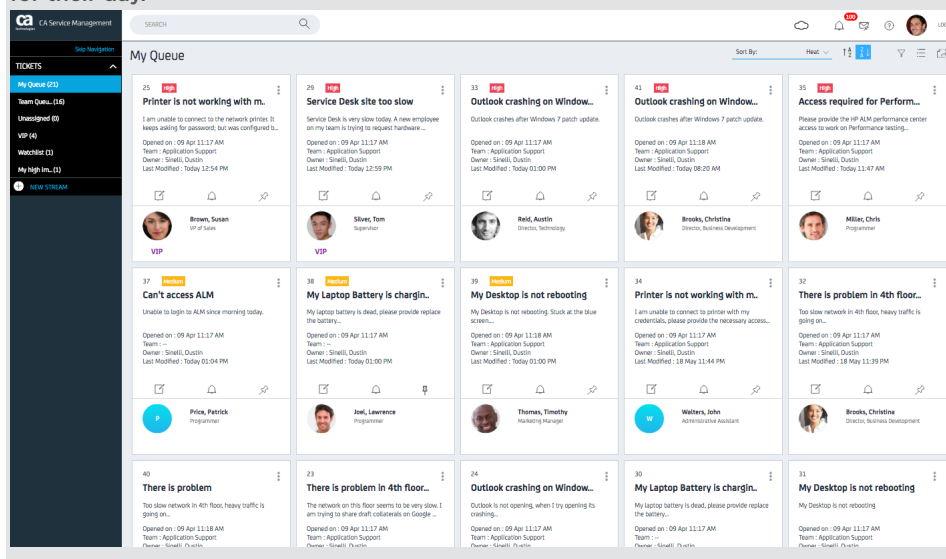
for their day.

ca technologies CA Service Management

SEARCH

100

Skip Navigation

TICKETS

My Queue (21)

Team Queu... (16)

Unassigned (0)

VIP (4)

Watchlist (1)

My high im... (1)

NEW STREAM

My Queue

Sort By: Heat

25 High
Printer is not working with m..
I am unable to connect to the network printer. It keeps asking for password; but was configured b...
Opened on : 09 Apr 11:17 AM
Team : Application Support
Owner : Sinelli, Dustin
Last Modified : Today 12:54 PM
Brown, Susan
VP of Sales
VIP

29 High
Service Desk site too slow
Service Desk is very slow today. A new employee on my team is trying to request hardware ...
Opened on : 09 Apr 11:17 AM
Team : Application Support
Owner : Sinelli, Dustin
Last Modified : Today 12:59 PM
Sliver, Tom
Supervisor
VIP

33 High
Outlook crashing on Window...
Outlook crashes after Windows 7 patch update.
Opened on : 09 Apr 11:17 AM
Team : Application Support
Owner : Sinelli, Dustin
Last Modified : Today 01:00 PM
Reid, Austin
Director, Technology

41 High
Outlook crashing on Window...
Outlook crashes after Windows 7 patch update.
Opened on : 09 Apr 11:18 AM
Team : Application Support
Owner : Sinelli, Dustin
Last Modified : Today 08:20 AM
Brooks, Christina
Director, Business Development

35 High
Access required for Perform...
Please provide the HP ALM performance center access to work on Performance testing...
Opened on : 09 Apr 11:17 AM
Team : Application Support
Owner : Sinelli, Dustin
Last Modified : Today 11:47 AM
Miller, Chris
Programmer

37 Medium
Can't access ALM
Unable to login to ALM since morning today.
Opened on : 09 Apr 11:17 AM
Team : --
Owner : Sinelli, Dustin
Last Modified : Today 01:04 PM
P Price, Patrick
Programmer

38 Medium
My Laptop Battery is chargin..
My laptop battery is dead, please provide replace the battery...
Opened on : 09 Apr 11:17 AM
Team : --
Owner : Sinelli, Dustin
Last Modified : Today 01:00 PM
Joel, Lawrence
Programmer

39 Medium
My Desktop is not rebooting
My Desktop is not rebooting. Stuck at the blue screen...
Opened on : 09 Apr 11:18 AM
Team : Application Support
Owner : Sinelli, Dustin
Last Modified : Today 01:00 PM
Thomas, Timothy
Marketing Manager

34
Printer is not working with m..
I am unable to connect to printer with my credentials, please provide the necessary access...
Opened on : 09 Apr 11:17 AM
Team : Application Support
Owner : Sinelli, Dustin
Last Modified : 18 May 11:44 PM
W Walters, John
Administrative Assistant

32
There is problem in 4th floor...
Too slow network in 4th floor, heavy traffic is going on...
Opened on : 09 Apr 11:17 AM
Team : Application Support
Owner : Sinelli, Dustin
Last Modified : 18 May 11:39 PM
Brooks, Christina
Director, Business Development

40
There is problem
Too slow network in 4th floor, heavy traffic is going on...
Opened on : 09 Apr 11:18 AM
Team : Application Support
Owner : Sinelli, Dustin

23
There is problem in 4th floor...
The network on this floor seems to be very slow. I am trying to share draft collaterals on Google ...
Opened on : 09 Apr 11:17 AM
Team : Application Support
Owner : Sinelli, Dustin

24
Outlook crashing on Window...
Outlook is not opening, when I try opening its crashing...
Opened on : 09 Apr 11:17 AM
Team : Application Support
Owner : Sinelli, Dustin

30
My Laptop Battery is chargin..
My laptop battery is dead, please provide replace the battery...
Opened on : 09 Apr 11:17 AM
Team : --
Owner : Sinelli, Dustin

31
My Desktop is not rebooting
My Desktop is not rebooting
Opened on : 09 Apr 11:17 AM
Team : Application Support
Owner : Sinelli, Dustin